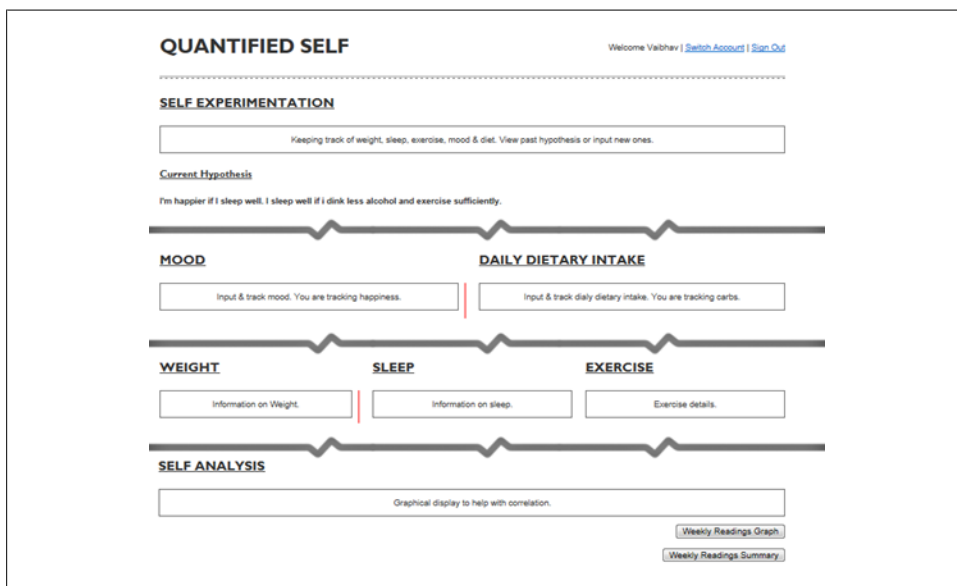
QUANTIFIED SELF

Welcome Vaibhav | Switch Account | Sign Out

SELF EXPERIMENTATION

Keeping track of weight, sleep, exercise, mood & diet. View past hypothesis or input new ones.

Current Hypothesis

I'm happier if I sleep well. I sleep well if i dink less alcohol and exercise sufficiently.

MOOD

Input & track mood. You are tracking happiness.

DAILY DIETARY INTAKE

Input & track dialy dietary intake. You are tracking carbs.

WEIGHT

Information on Weight.

SLEEP

Information on sleep.

EXERCISE

Exercise details.

SELF ANALYSIS

Graphical display to help with correlation.

Weekly Readings Graph

Weekly Readings Summary